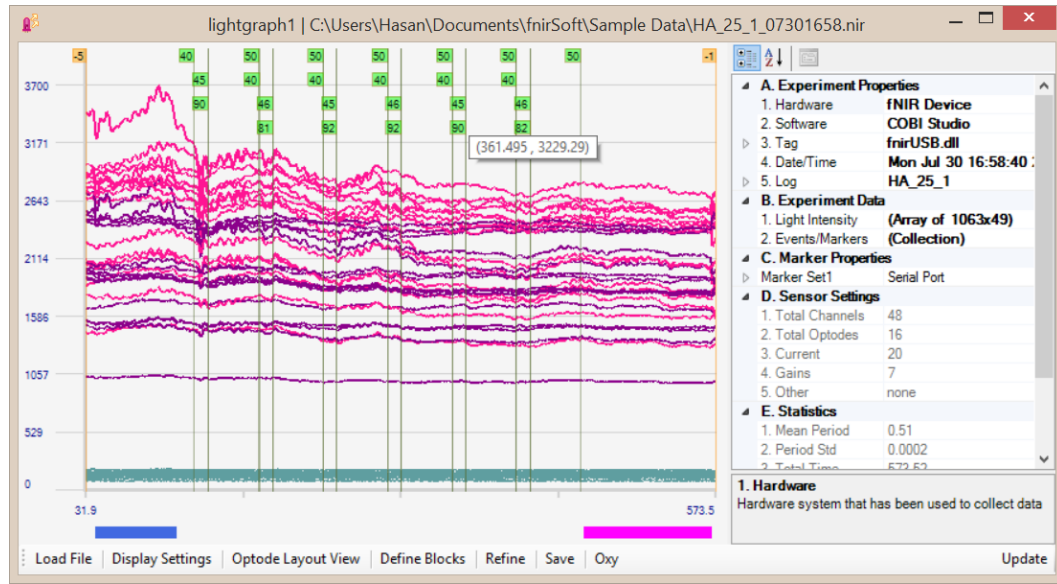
lightgraph1 | C:\Users\Hasan\Documents\fnirSoft\Sample Data\HA_25_1_07301658.nir

-5 40 50 50 50 50 50 50 -1
45 40 40 40 40 40
90 46 45 46 45 46
81 92 92 90 82

3700
3171
2643
2114
1586
1057
529
0

(361.495 , 3229.29)

31.9
573.5

| A. Experiment Properties | |
|---|---|
| 1. Hardware | fNIR Device |
| 2. Software | COBI Studio |
| 3. Tag | fnirUSB.dll |
| 4. Date/Time | Mon Jul 30 16:58:40 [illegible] |
| 5. Log | HA_25_1 |
| B. Experiment Data | |
| 1. Light Intensity | (Array of 1063x49) |
| 2. Events/Markers | (Collection) |
| C. Marker Properties | |
| Marker Set1 | Serial Port |
| D. Sensor Settings | |
| 1. Total Channels | 48 |
| 2. Total Optodes | 16 |
| 3. Current | 20 |
| 4. Gains | 7 |
| 5. Other | none |
| E. Statistics | |
| 1. Mean Period | 0.51 |
| 2. Period Std | 0.0002 |
| 3. Total Time | 572.52 |

1. Hardware
Hardware system that has been used to collect data

Load File | Display Settings | Optode Layout View | Define Blocks | Refine | Save | Oxy | Update